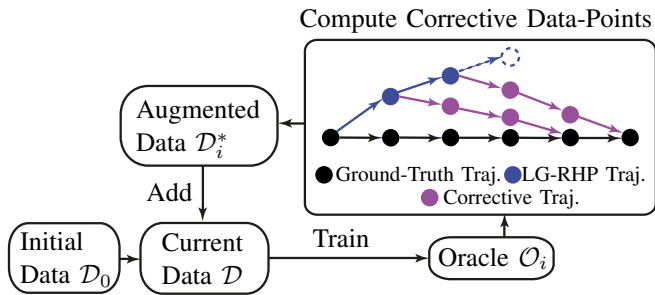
Compute Corrective Data-Points

Augmented Data $\mathcal{D}_i^*$

Ground-Truth Traj. LG-RHP Traj. Corrective Traj.

Add

Initial Data $\mathcal{D}_0$

Current Data $\mathcal{D}$

Train

Oracle $\mathcal{O}_i$